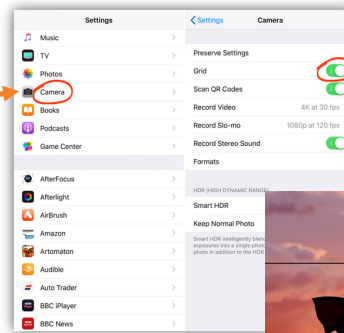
Settings

Music

TV

Photos

Camera

Books

Podcasts

Game Center

AfterFocus

Afterlight

AirBrush

Amazon

Artomaton

Audible

Auto Trader

BBC iPlayer

BBC News

< Settings

Camera

Preserve Settings

Grid

Scan QR Codes

Record Video

4K at 30 fps

Record Slo-mo

1080p at 120 fps

Record Stereo Sound

Formats

HDR (HIGH DYNAMIC RANGE)

Smart HDR

Keep Normal Photo

Smart HDR intelligently blen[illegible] exposures into a single photo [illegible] photo in addition to the HDR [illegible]